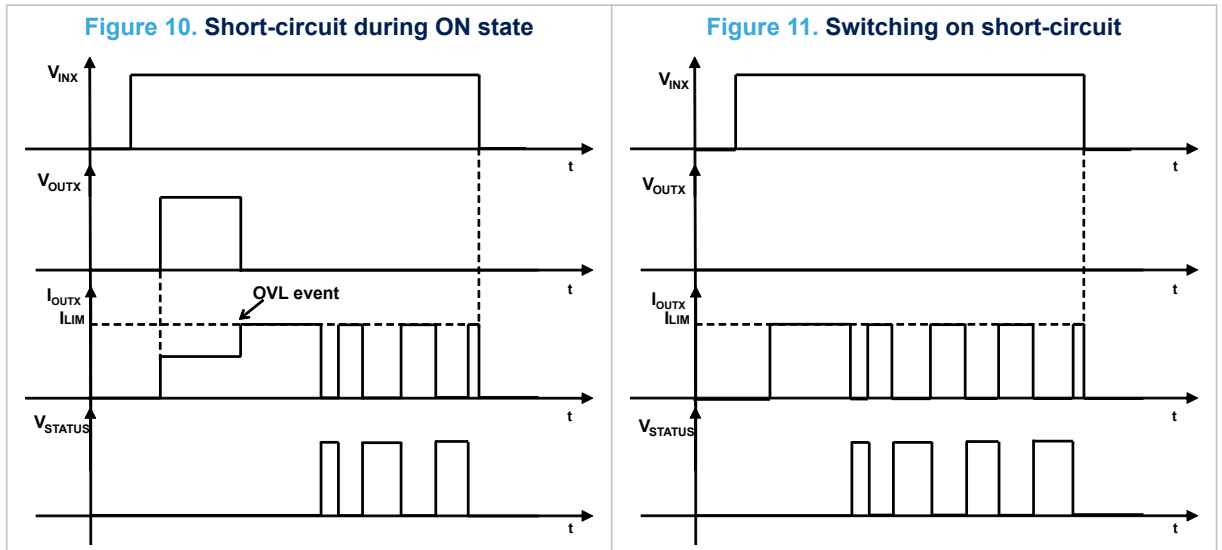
Figure 10. Short-circuit during ON state

$V_{INX}$

t

$V_{OUTX}$

t

$I_{OUTX}$
$I_{LIM}$

OVL event

t

$V_{STATUS}$

t

Figure 11. Switching on short-circuit

$V_{INX}$

t

$V_{OUTX}$

t

$I_{OUTX}$
$I_{LIM}$

t

$V_{STATUS}$

t